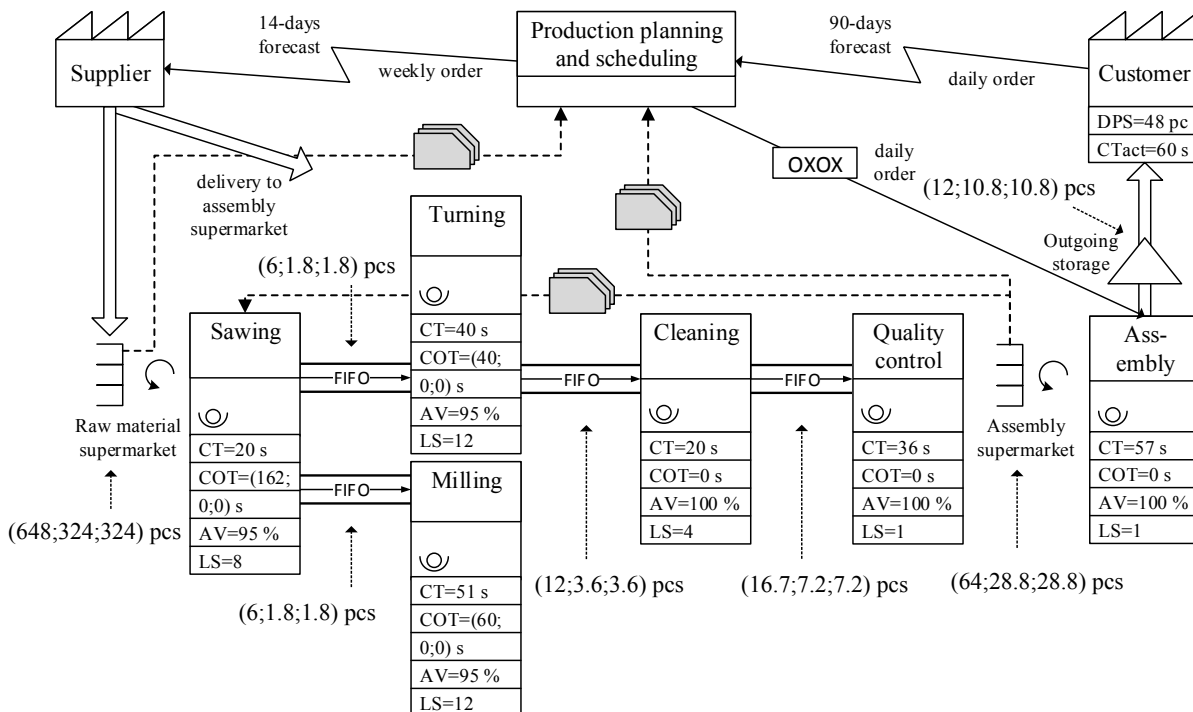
14-days forecast

Supplier

weekly order

Production planning and scheduling

90-days forecast

daily order

Customer

DPS=48 pc

CTact=60 s

delivery to assembly supermarket

OXOX

daily order

(12;10.8;10.8) pcs

Turning

Outgoing storage

(6;1.8;1.8) pcs

CT=40 s

COT=(40; 0;0) s

AV=95 %

LS=12

Sawing

FIFO

Cleaning

FIFO

Quality control

FIFO

Ass-embly

Raw material supermarket

CT=20 s

COT=(162; 0;0) s

AV=95 %

LS=8

FIFO

Milling

CT=51 s

COT=(60; 0;0) s

AV=95 %

LS=12

CT=20 s

COT=0 s

AV=100 %

LS=4

CT=36 s

COT=0 s

AV=100 %

LS=1

Assembly supermarket

CT=57 s

COT=0 s

AV=100 %

LS=1

(648;324;324) pcs

(6;1.8;1.8) pcs

(12;3.6;3.6) pcs

(16.7;7.2;7.2) pcs

(64;28.8;28.8) pcs